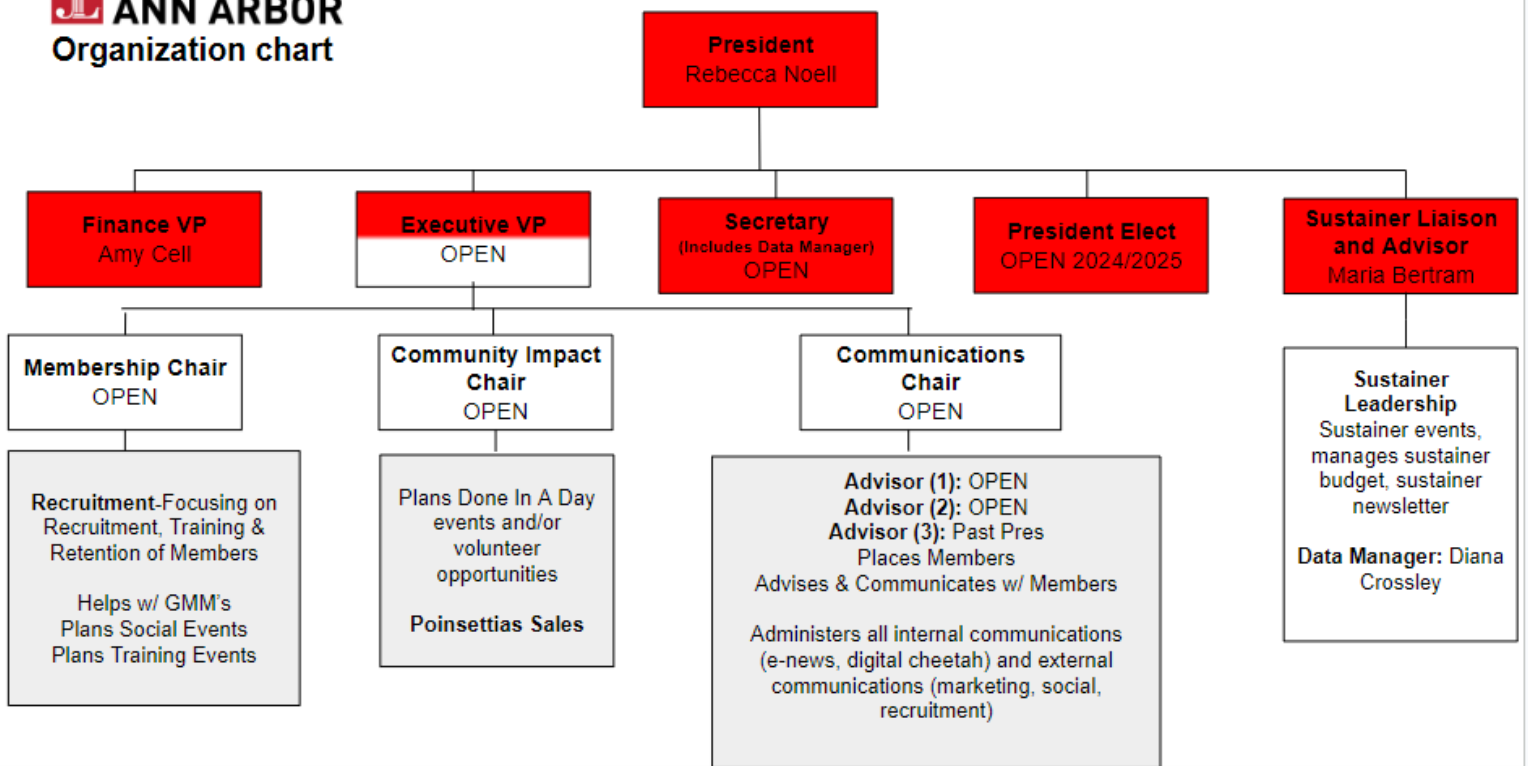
JL ANN ARBOR
Organization chart

President
Rebecca Noell

Finance VP
Amy Cell

Executive VP
OPEN

Secretary
(Includes Data Manager)
OPEN

President Elect
OPEN 2024/2025

Sustainer Liaison and Advisor
Maria Bertram

Membership Chair
OPEN

Community Impact Chair
OPEN

Communications Chair
OPEN

Sustainer Leadership
Sustainer events, manages sustainer budget, sustainer newsletter

Data Manager: Diana Crossley

Recruitment-Focusing on Recruitment, Training & Retention of Members

Helps w/ GMM's
Plans Social Events
Plans Training Events

Plans Done In A Day events and/or volunteer opportunities

Poinsettias Sales

Advisor (1): OPEN
Advisor (2): OPEN
Advisor (3): Past Pres
Places Members
Advises & Communicates w/ Members

Administers all internal communications (e-news, digital cheetah) and external communications (marketing, social, recruitment)